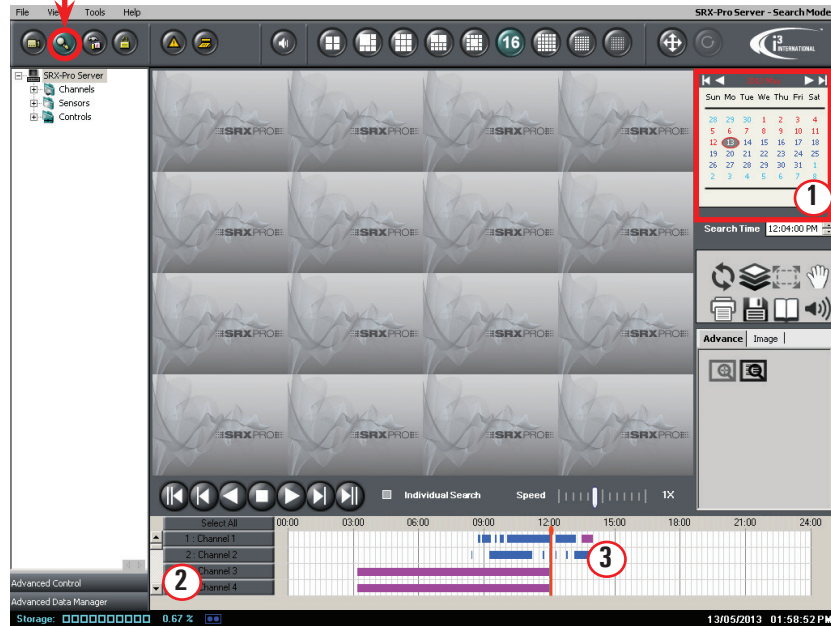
File View Tools Help

SRX-Pro Server - Search Mode

16

i3 INTERNATIONAL

SRX-Pro Server
Channels
Sensors
Controls

SRXPRO SRXPRO SRXPRO SRXPRO
SRXPRO SRXPRO SRXPRO SRXPRO
SRXPRO SRXPRO SRXPRO SRXPRO
SRXPRO SRXPRO SRXPRO SRXPRO

| Sun | Mo | Tue | We | Thu | Fri | Sat |
|---|---|---|---|---|---|---|
| 28 | 29 | 30 | 1 | 2 | 3 | 4 |
| 5 | 6 | 7 | 8 | 9 | 10 | 11 |
| 12 | 13 | 14 | 15 | 16 | 17 | 18 |
| 19 | 20 | 21 | 22 | 23 | 24 | 25 |
| 26 | 27 | 28 | 29 | 30 | 31 | 1 |
| 2 | 3 | 4 | 5 | 6 | 7 | 8 |

1

Search Time 12:04:00 PM

Advance Image

Individual Search Speed 1X

Select All 00:00 03:00 06:00 09:00 12:00 15:00 18:00 21:00 24:00
1 : Channel 1
2 : Channel 2
Channel 3
Channel 4

2

3

Advanced Control
Advanced Data Manager

Storage: 0.67 %

13/05/2013 01:58:52 PM